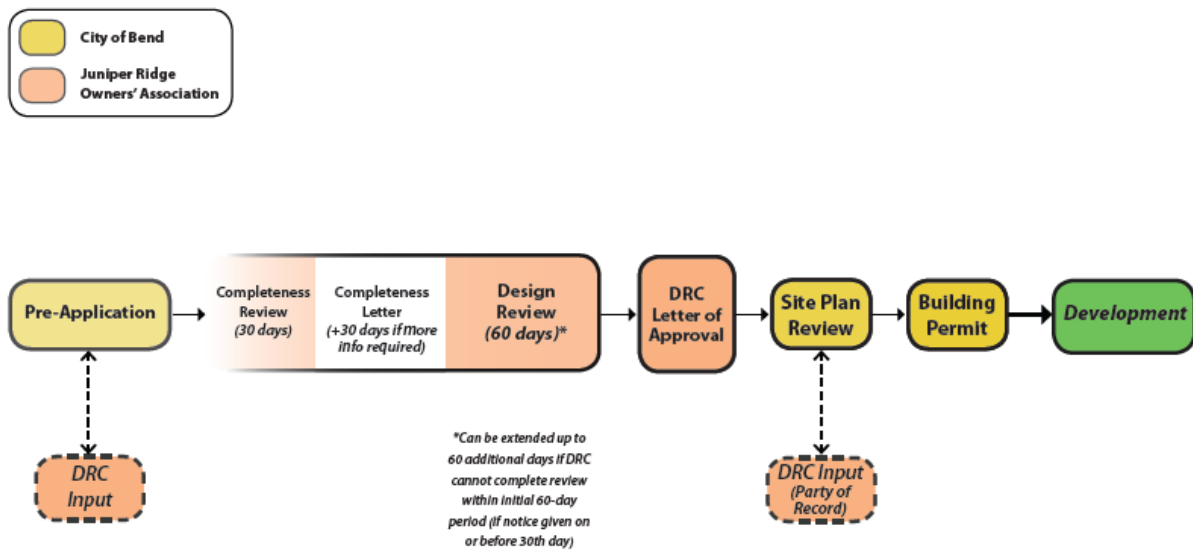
City of Bend

Juniper Ridge Owners' Association

Pre-Application

Completeness Review (30 days)

Completeness Letter (+30 days if more info required)

Design Review (60 days)*

DRC Letter of Approval

Site Plan Review

Building Permit

Development

DRC Input

*Can be extended up to 60 additional days if DRC cannot complete review within initial 60-day period (if notice given on or before 30th day)

DRC Input (Party of Record)